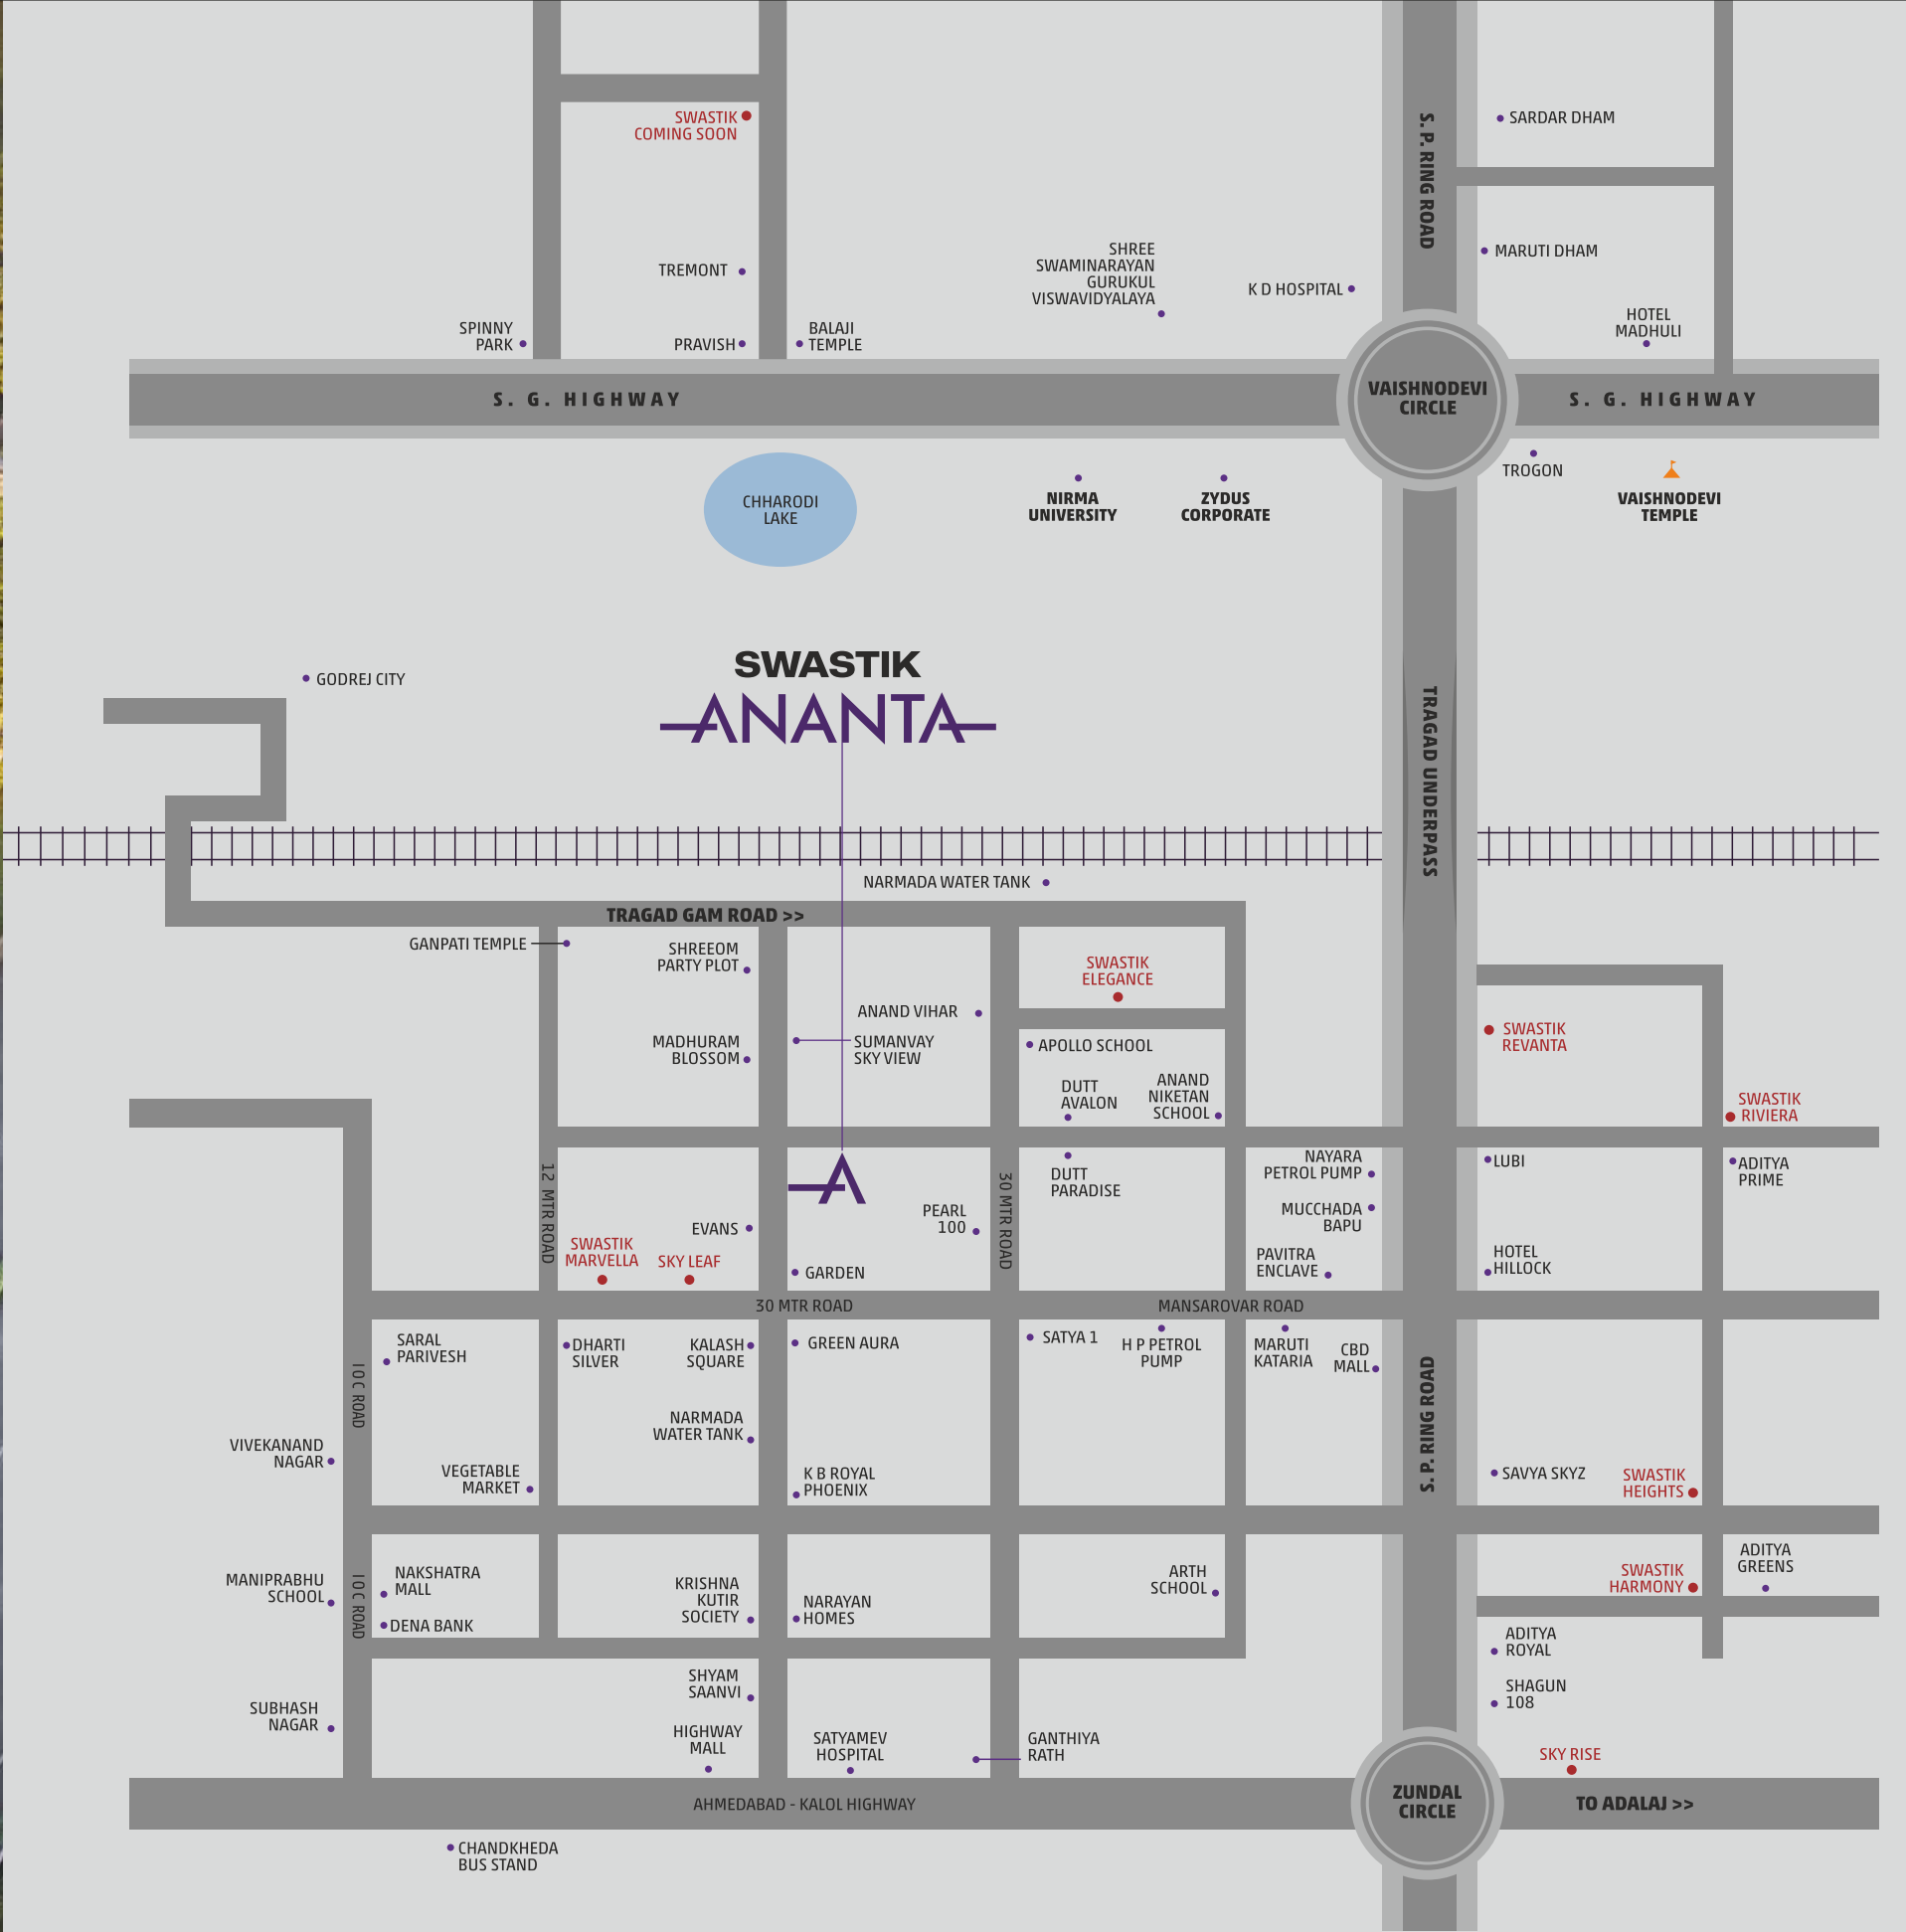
SWASTIK COMING SOON

TREMONT

SPINNY PARK

PRAVISH

BALAJI TEMPLE

SHREE SWAMINARAYAN GURUKUL VISWAVIDYALAYA

K D HOSPITAL

S.P. RING ROAD

SARDAR DHAM

MARUTI DHAM

HOTEL MADHULI

S. G. HIGHWAY

VAISHNODEVI CIRCLE

S. G. HIGHWAY

CHHARODI LAKE

NIRMA UNIVERSITY

ZYDUS CORPORATE

TROGON

VAISHNODEVI TEMPLE

GODREJ CITY

SWASTIK

ANANTA

TRAGAD UNDERPASS

NARMADA WATER TANK

TRAGAD GAM ROAD >>

GANPATI TEMPLE

SHREEOM PARTY PLOT

SWASTIK ELEGANCE

ANAND VIHAR

MADHURAM BLOSSOM

SUMANVAY SKY VIEW

APOLLO SCHOOL

DUTT AVALON

ANAND NIKETAN SCHOOL

SWASTIK REVANTA

SWASTIK RIVIERA

12 MTR ROAD

30 MTR ROAD

DUTT PARADISE

NAYARA PETROL PUMP

LUBI

ADITYA PRIME

MUCCHADA BAPU

EVANS

PEARL 100

SWASTIK MARVELLA

SKY LEAF

GARDEN

PAVITRA ENCLAVE

HOTEL HILLOCK

30 MTR ROAD

MANSAROVAR ROAD

SARAL PARIVESH

DHARTI SILVER

KALASH SQUARE

GREEN AURA

SATYA 1

H P PETROL PUMP

MARUTI KATARIA

CBD MALL

10 C ROAD

NARMADA WATER TANK

VIVEKANAND NAGAR

VEGETABLE MARKET

K B ROYAL PHOENIX

S. P. RING ROAD

SAVYA SKYZ

SWASTIK HEIGHTS

NAKSHATRA MALL

MANIPRABHU SCHOOL

10 C ROAD

KRISHNA KUTIR SOCIETY

NARAYAN HOMES

ARTH SCHOOL

SWASTIK HARMONY

ADITYA GREENS

DENA BANK

ADITYA ROYAL

SHYAM SAANVI

SHAGUN 108

SUBHASH NAGAR

HIGHWAY MALL

SATYAMEV HOSPITAL

GANTHIYA RATH

SKY RISE

ZUNDAL CIRCLE

AHMEDABAD - KALOL HIGHWAY

TO ADALAJ >>

CHANDKHEDA BUS STAND